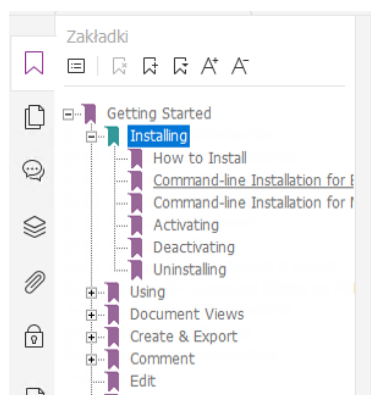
Zakładki

Getting Started
Installing
How to Install
Command-line Installation for E
Command-line Installation for N
Activating
Deactivating
Uninstalling
Using
Document Views
Create & Export
Comment
Edit